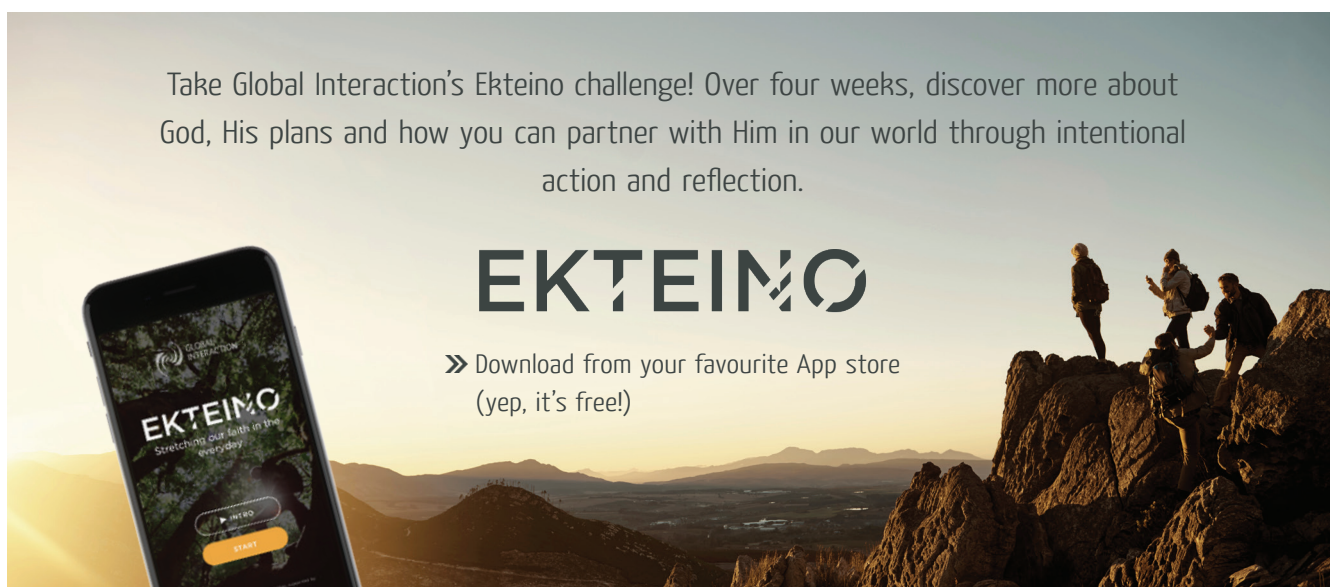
Take Global Interaction's Ekteino challenge! Over four weeks, discover more about God, His plans and how you can partner with Him in our world through intentional action and reflection.

EKTEINO

» Download from your favourite App store (yep, it's free!)

GLOBAL INTERACTION

EKTEINO

Stretching our faith in the everyday

INTRO

START